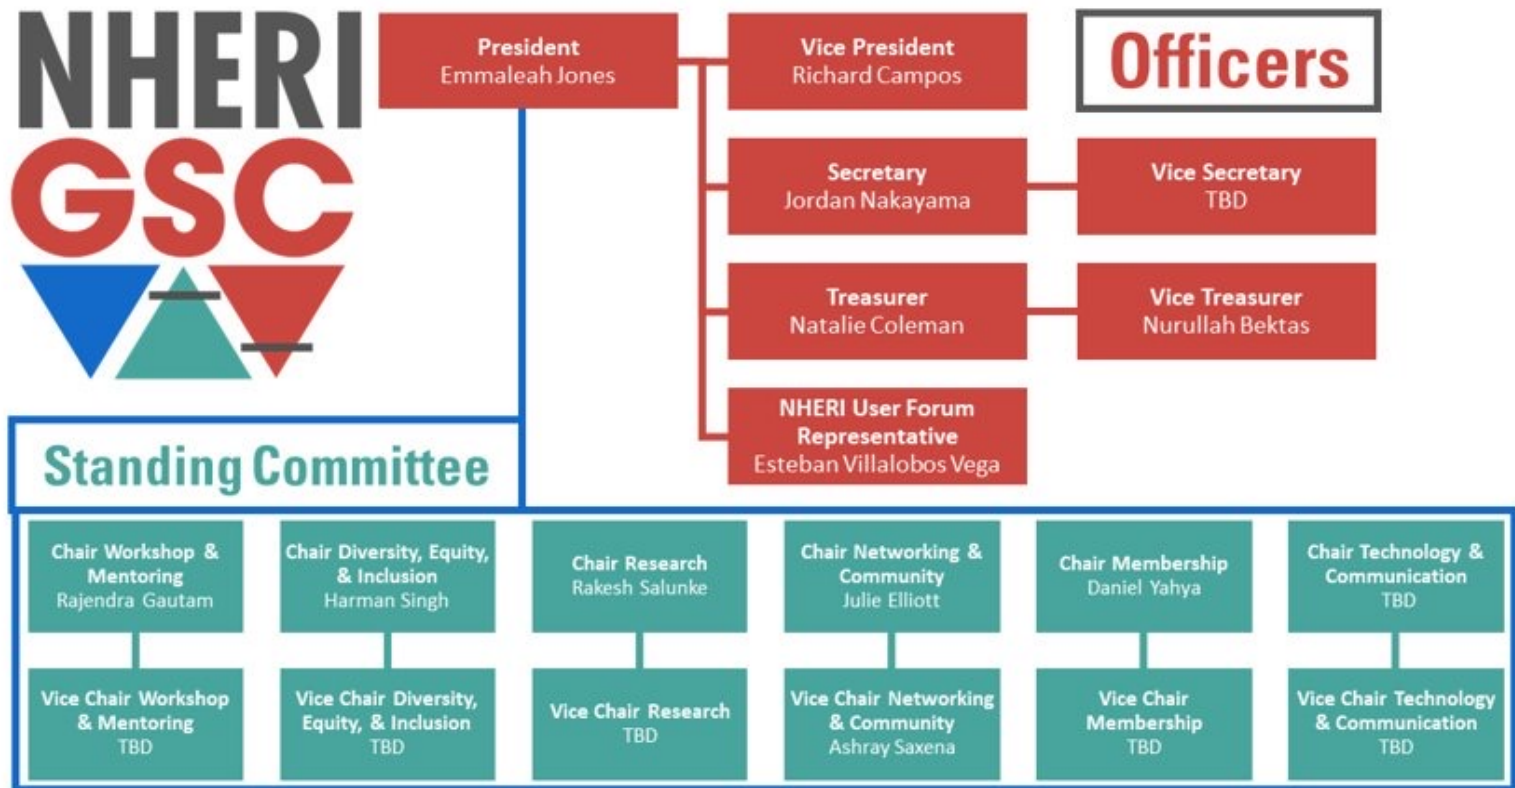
NHERI
GSC

President
Emmaleah Jones

Vice President
Richard Campos

Officers

Secretary
Jordan Nakayama

Vice Secretary
TBD

Treasurer
Natalie Coleman

Vice Treasurer
Nurullah Bektas

NHERI User Forum Representative
Esteban Villalobos Vega

Standing Committee

Chair Workshop & Mentoring
Rajendra Gautam

Vice Chair Workshop & Mentoring
TBD

Chair Diversity, Equity, & Inclusion
Harman Singh

Vice Chair Diversity, Equity, & Inclusion
TBD

Chair Research
Rakesh Salunke

Vice Chair Research
TBD

Chair Networking & Community
Julie Elliott

Vice Chair Networking & Community
Ashray Saxena

Chair Membership
Daniel Yahya

Vice Chair Membership
TBD

Chair Technology & Communication
TBD

Vice Chair Technology & Communication
TBD